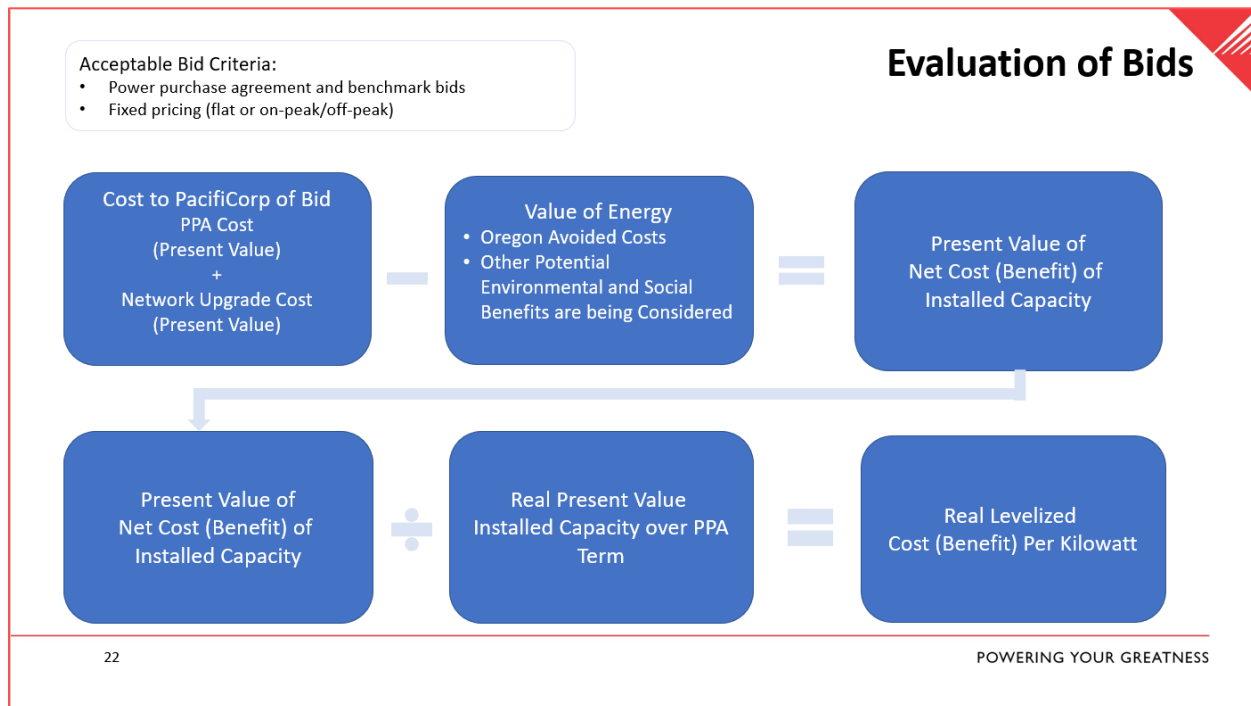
Acceptable Bid Criteria:
• Power purchase agreement and benchmark bids
• Fixed pricing (flat or on-peak/off-peak)

Evaluation of Bids

Cost to PacifiCorp of Bid
PPA Cost
(Present Value)
+
Network Upgrade Cost
(Present Value)

Value of Energy
• Oregon Avoided Costs
• Other Potential Environmental and Social Benefits are being Considered

Present Value of
Net Cost (Benefit) of
Installed Capacity

Present Value of
Net Cost (Benefit) of
Installed Capacity

Real Present Value
Installed Capacity over PPA Term

Real Levelized
Cost (Benefit) Per Kilowatt

22

POWERING YOUR GREATNESS